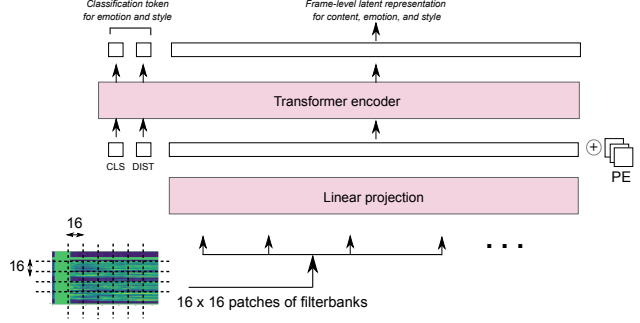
Classification token for emotion and style

Frame-level latent representation for content, emotion, and style

Transformer encoder

CLS DIST

PE

Linear projection

16

16

. . .

16 x 16 patches of filterbanks